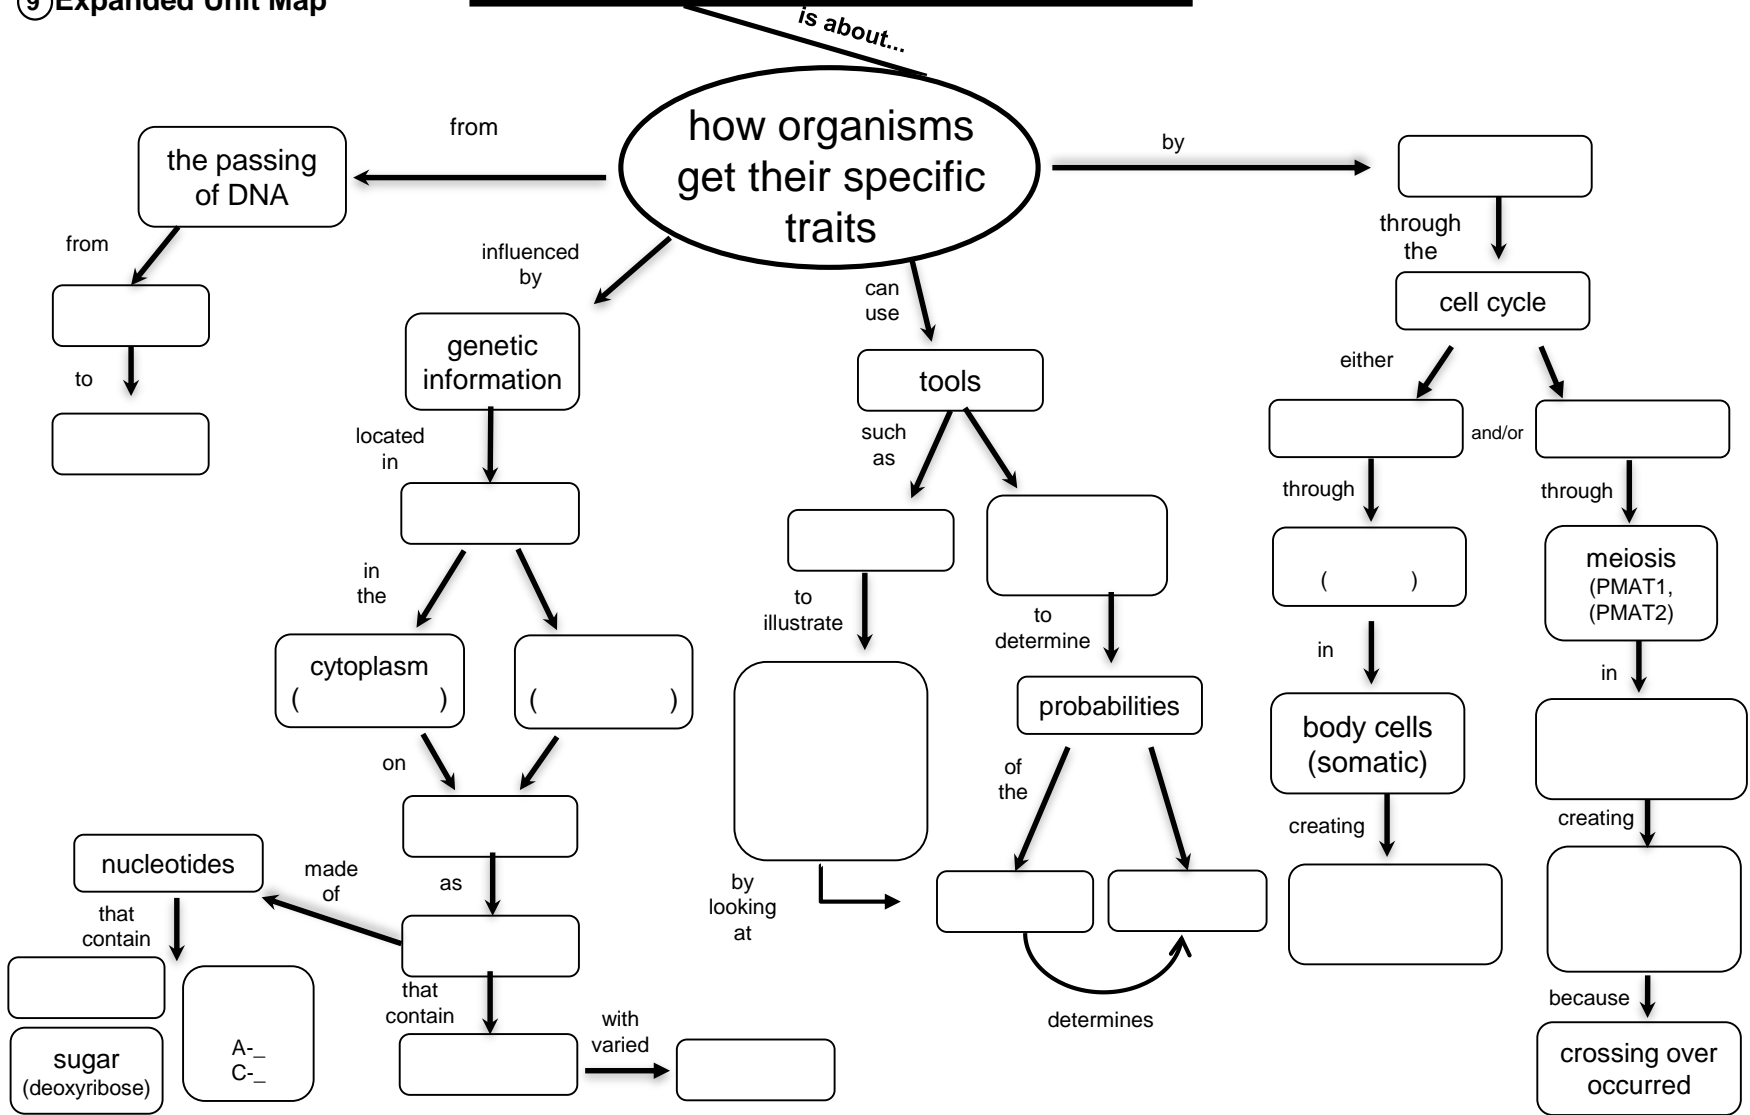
9 Expanded Unit Map

is about...

how organisms get their specific traits

from

the passing of DNA

from

to

influenced by

genetic information

located in

in the

cytoplasm ( )

( )

on

as

made of

nucleotides

that contain

sugar (deoxyribose)

A-_
C-_

that contain

with varied

can use

tools

such as

to illustrate

by looking at

to determine

probabilities

of the

determines

by

through the

cell cycle

either

and/or

through

( )

in

body cells (somatic)

creating

through

meiosis (PMAT1, (PMAT2)

in

creating

because

crossing over occurred